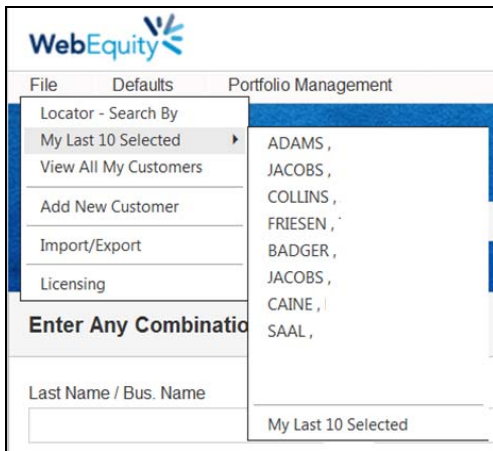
WebEquity

File Defaults Portfolio Management

Locator - Search By
My Last 10 Selected
View All My Customers
Add New Customer
Import/Export
Licensing

ADAMS ,
JACOBS ,
COLLINS ,
FRIESEN ,
BADGER ,
JACOBS ,
CAINE ,
SAAL ,

My Last 10 Selected

Enter Any Combinatio

Last Name / Bus. Name